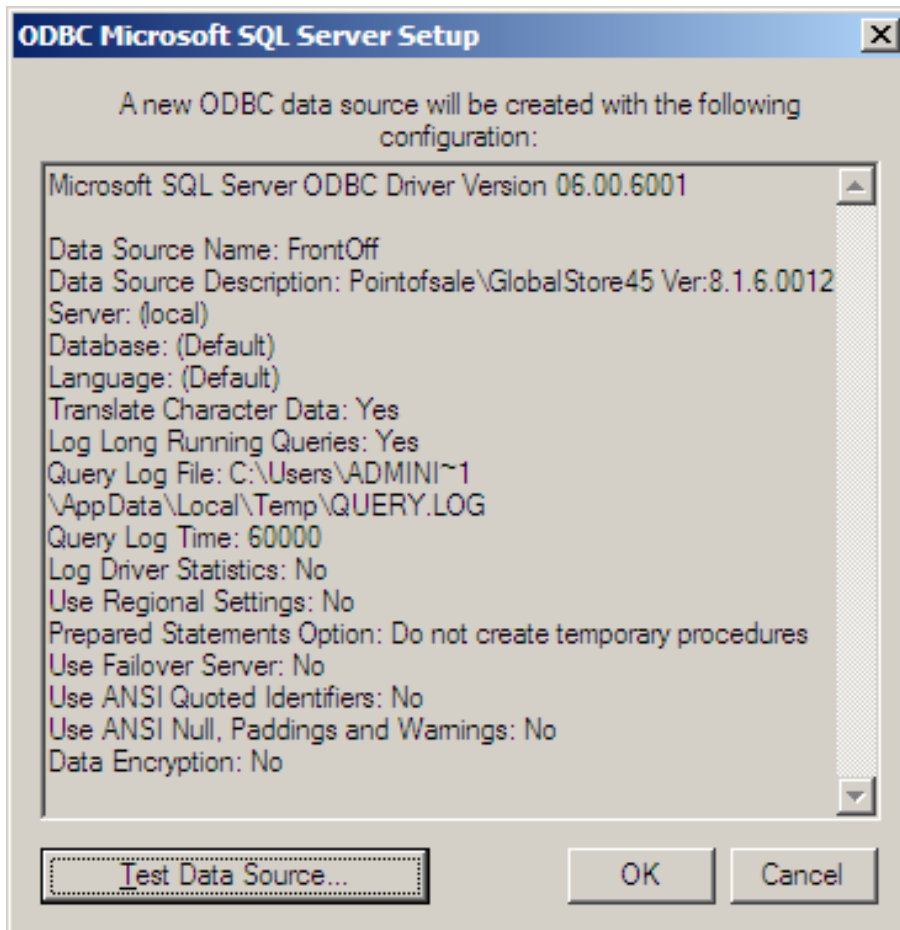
ODBC Microsoft SQL Server Setup

X

A new ODBC data source will be created with the following configuration:

Microsoft SQL Server ODBC Driver Version 06.00.6001

Data Source Name: FrontOff
Data Source Description: Pointofsale\GlobalStore45 Ver:8.1.6.0012
Server: (local)
Database: (Default)
Language: (Default)
Translate Character Data: Yes
Log Long Running Queries: Yes
Query Log File: C:\Users\ADMINI~1\AppData\Local\Temp\QUERY.LOG
Query Log Time: 60000
Log Driver Statistics: No
Use Regional Settings: No
Prepared Statements Option: Do not create temporary procedures
Use Failover Server: No
Use ANSI Quoted Identifiers: No
Use ANSI Null, Paddings and Warnings: No
Data Encryption: No

Test Data Source...

OK

Cancel